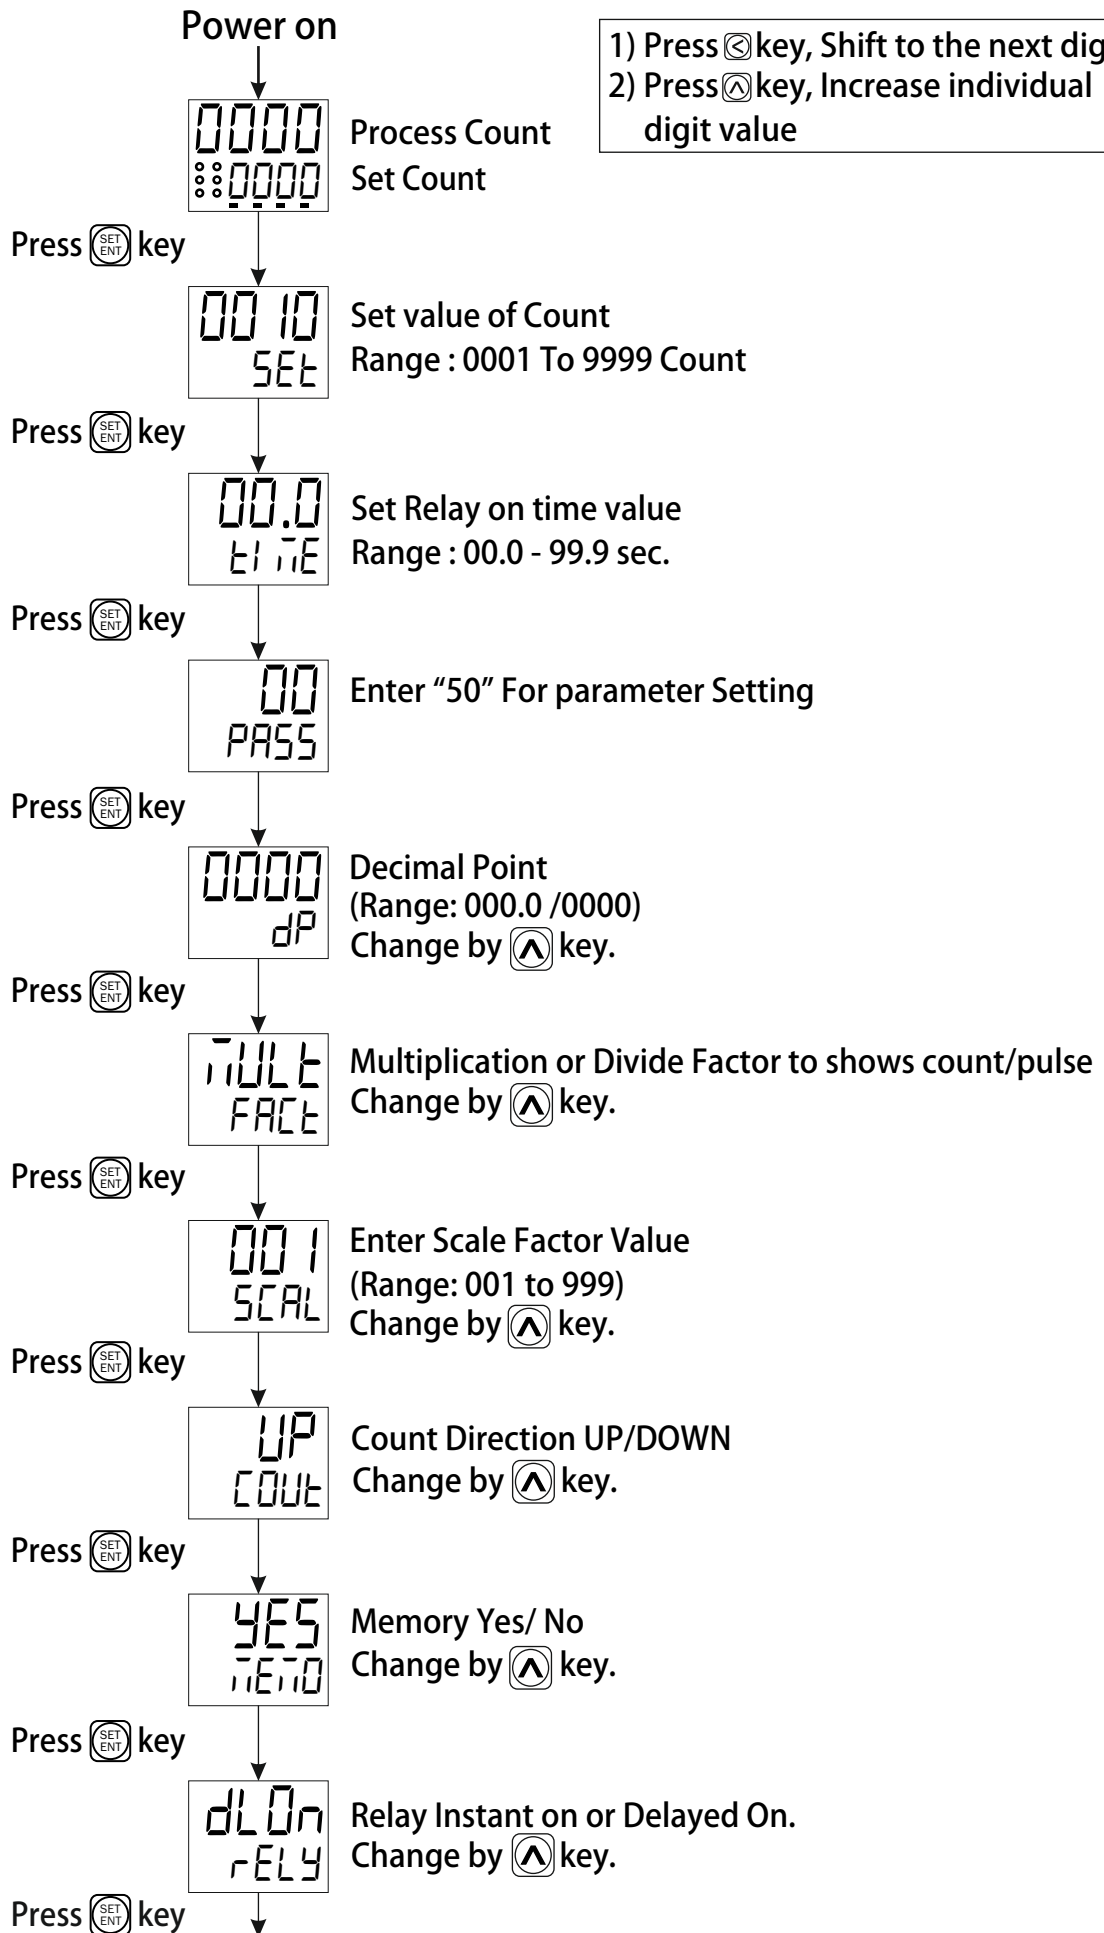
Power on

1) Press key, Shift to the next dig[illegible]
2) Press key, Increase individual digit value

0000
0000
Process Count
Set Count

Press SET ENT key

0010
SEt
Set value of Count
Range : 0001 To 9999 Count

Press SET ENT key

00.0
tiME
Set Relay on time value
Range : 00.0 - 99.9 sec.

Press SET ENT key

00
PASS
Enter “50” For parameter Setting

Press SET ENT key

0000
dP
Decimal Point
(Range: 000.0 /0000)
Change by key.

Press SET ENT key

MULt
FACt
Multiplication or Divide Factor to shows count/pulse
Change by key.

Press SET ENT key

001
SCAL
Enter Scale Factor Value
(Range: 001 to 999)
Change by key.

Press SET ENT key

UP
COUt
Count Direction UP/DOWN
Change by key.

Press SET ENT key

YES
MEMO
Memory Yes/ No
Change by key.

Press SET ENT key

dLOn
rELY
Relay Instant on or Delayed On.
Change by key.

Press SET ENT key